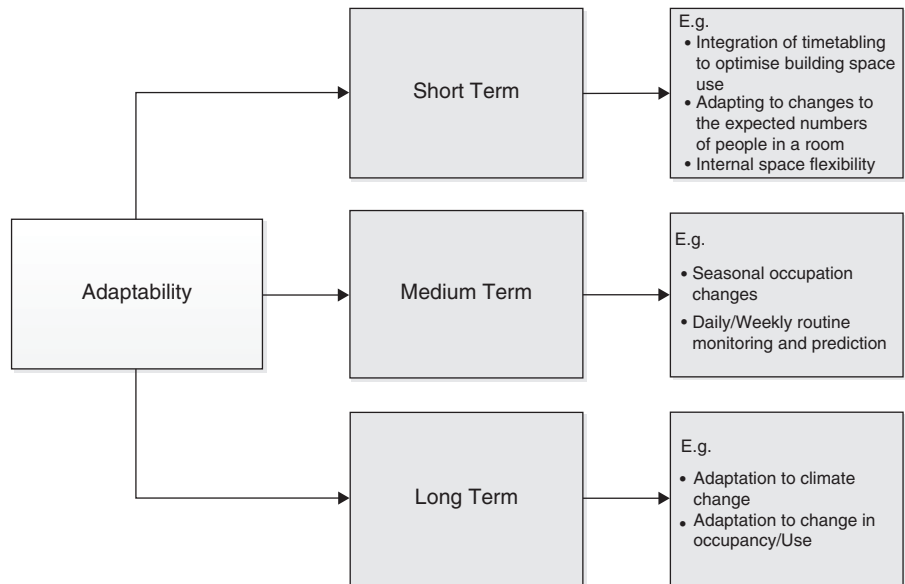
Adaptability

Short Term

E.g.
• Integration of timetabling to optimise building space use
• Adapting to changes to the expected numbers of people in a room
• Internal space flexibility

Medium Term

E.g.
• Seasonal occupation changes
• Daily/Weekly routine monitoring and prediction

Long Term

E.g.
• Adaptation to climate change
• Adaptation to change in occupancy/Use